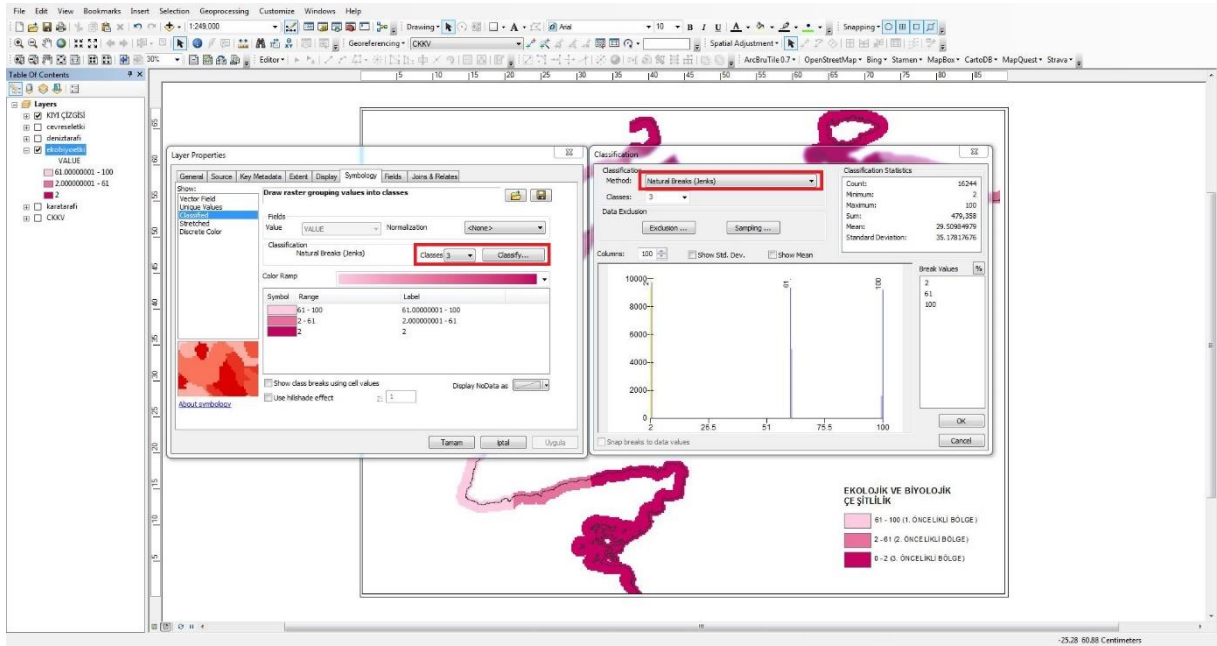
File Edit View Bookmarks Insert Selection Geoprocessing Customize Windows Help

1:249.000

Drawing

Arial

10

B I U

Snapping

Georeferencing CKKV

Spatial Adjustment

30%

Editor

ArcBruTile 0.7 OpenStreetMap Bing Stamen MapBox CartoDB MapQuest Strava

Table Of Contents

Layers
KIYI ÇİZGİSİ
cevreseletki
deniztarafi
ekobiyoetki
VALUE
61.000000001 - 100
2.000000001 - 61
2
karatarafi
CKKV

Layer Properties

General Source Key Metadata Extent Display Symbology Fields Joins & Relates

Show:
Vector Field
Unique Values
Classified
Stretched
Discrete Color

Draw raster grouping values into classes

Fields
Value VALUE Normalization <None>

Classification
Natural Breaks (Jenks) Classes 3 Classify...

Color Ramp

| Symbol | Range | Label |
|---|---|---|
| | 61 - 100 | 61.000000001 - 100 |
| | 2 - 61 | 2.000000001 - 61 |
| | 2 | 2 |

Show class breaks using cell values
Display NoData as
Use hillshade effect Z: 1

About symbology

Tamam İptal Uygula

Classification

Classification
Method: Natural Breaks (Jenks)
Classes: 3

Data Exclusion
Exclusion ... Sampling ...

Classification Statistics
Count: 16244
Minimum: 2
Maximum: 100
Sum: 479,358
Mean: 29.50984979
Standard Deviation: 35.17817676

Columns: 100 Show Std. Dev. Show Mean

10000
8000
6000
4000
2000
0
2 26.5 51 75.5 100

61 100

Break Values %
2
61
100

OK
Cancel

Snap breaks to data values

EKOLOJİK VE BİYOLOJİK ÇEŞİTLİLİK
61 - 100 (1. ÖNCELİKLİ BÖLGE)
2 - 61 (2. ÖNCELİKLİ BÖLGE)
0 - 2 (3. ÖNCELİKLİ BÖLGE)

-25.28 60.88 Centimeters